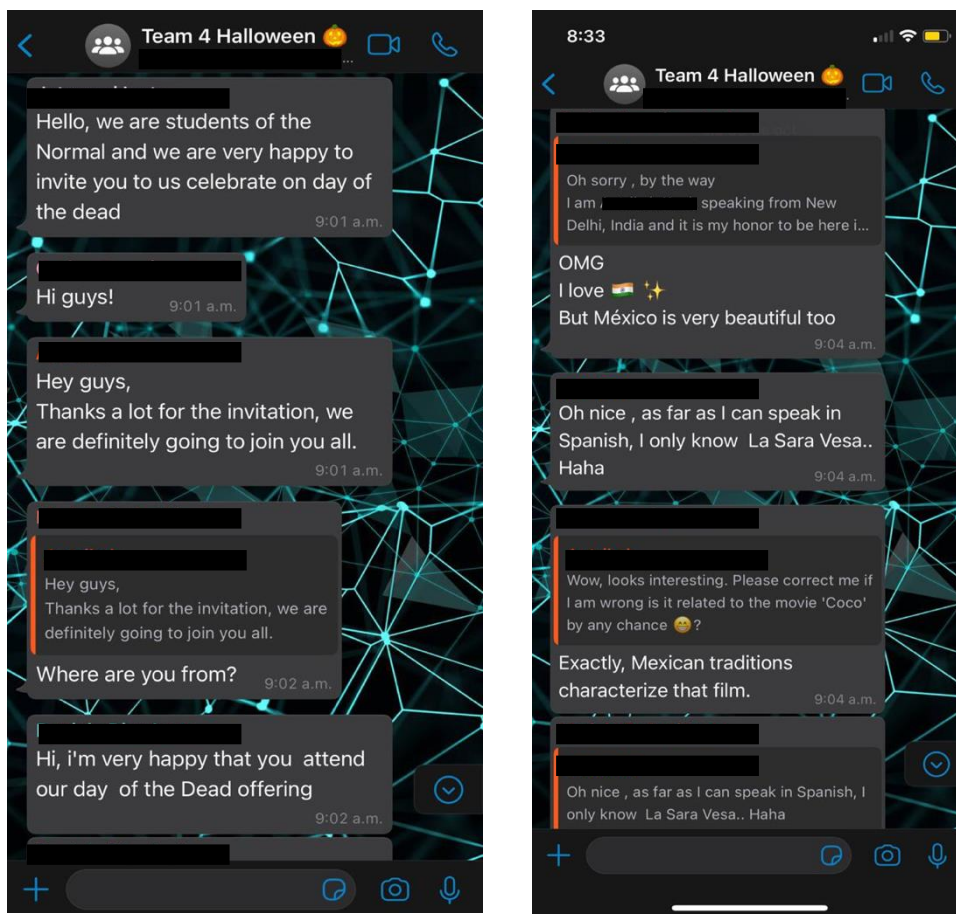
Team 4 Halloween 🎃

Hello, we are students of the Normal and we are very happy to invite you to us celebrate on day of the dead
9:01 a.m.

Hi guys!
9:01 a.m.

Hey guys,
Thanks a lot for the invitation, we are definitely going to join you all.
9:01 a.m.

Hey guys,
Thanks a lot for the invitation, we are definitely going to join you all.
Where are you from?
9:02 a.m.

Hi, i'm very happy that you attend our day of the Dead offering
9:02 a.m.

8:33

Team 4 Halloween 🎃

Oh sorry , by the way
I am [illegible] speaking from New Delhi, India and it is my honor to be here i...
OMG
I love 🇮🇳 ✨
But México is very beautiful too
9:04 a.m.

Oh nice , as far as I can speak in Spanish, I only know La Sara Vesa.. Haha
9:04 a.m.

Wow, looks interesting. Please correct me if I am wrong is it related to the movie 'Coco' by any chance 😁?
Exactly, Mexican traditions characterize that film.
9:04 a.m.

Oh nice , as far as I can speak in Spanish, I only know La Sara Vesa.. Haha